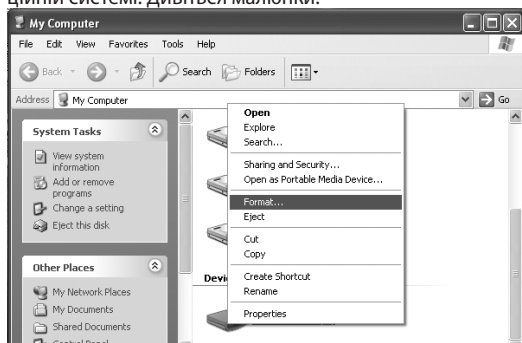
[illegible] системі. Дивіться малюнки.

My Computer

File Edit View Favorites Tools Help

Back Search Folders

Address My Computer Go

System Tasks

View system information

Add or remove programs

Change a setting

Eject this disk

Other Places

My Network Places

My Documents

Shared Documents

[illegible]

Devi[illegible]

Open
Explore
Search...
Sharing and Security...
Open as Portable Media Device...
Format...
Eject
Cut
Copy
Create Shortcut
Rename
Properties